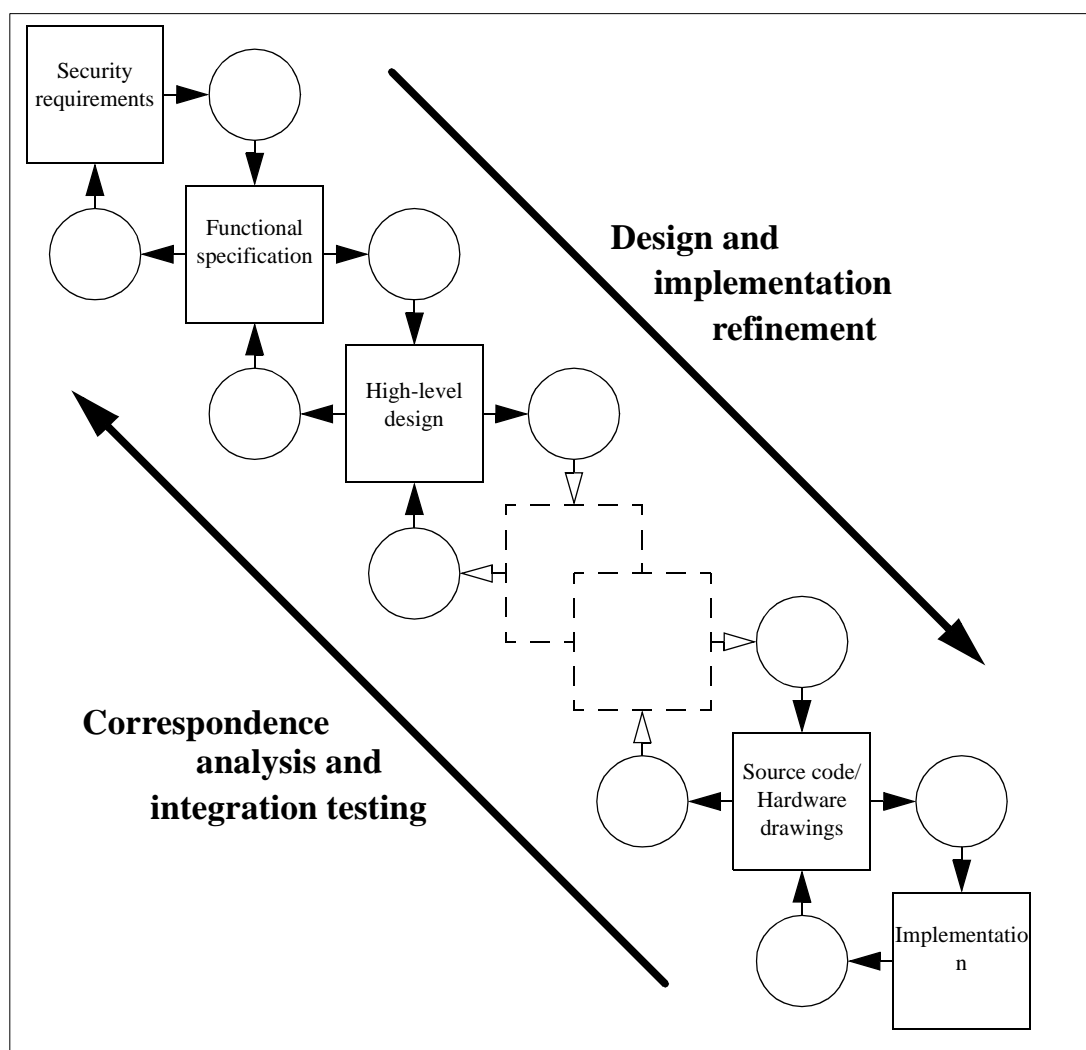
Security requirements

Functional specification

Design and implementation refinement

High-level design

Correspondence analysis and integration testing

Source code/ Hardware drawings

Implementatio n